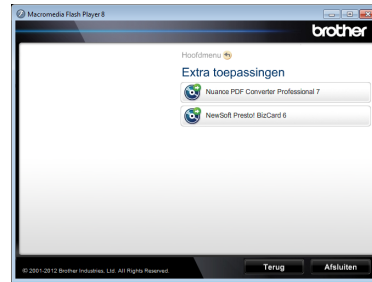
Macromedia Flash Player 8

brother

Hoofdmenu

Extra toepassingen

Nuance PDF Converter Professional 7

NewSoft Presto! BizCard 6

© 2001-2012 Brother Industries, Ltd. All Rights Reserved.

Terug

Afsluiten